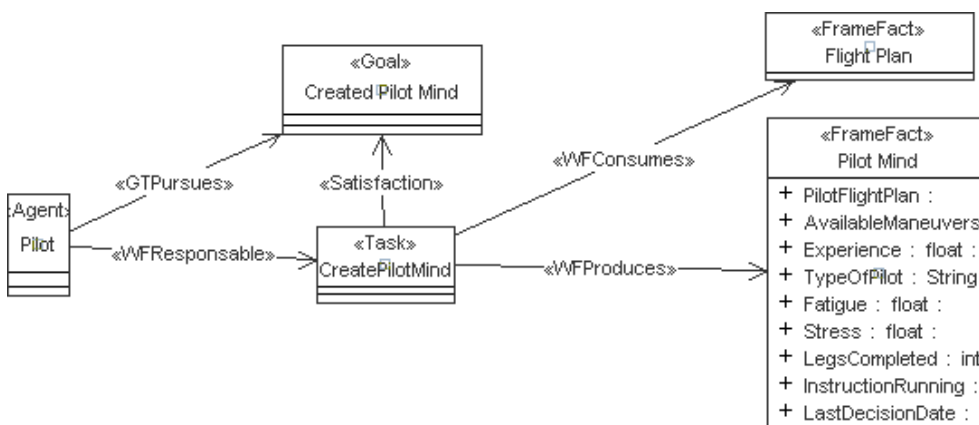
«Goal»
Created Pilot Mind

«FrameFact»
Flight Plan

«FrameFact»
Pilot Mind

+ PilotFlightPlan :
+ AvailableManeuvers
+ Experience : float :
+ TypeOfPilot : String
+ Fatigue : float :
+ Stress : float :
+ LegsCompleted : int
+ InstructionRunning :
+ LastDecisionDate :

«WFConsumes»

«GTPursues»

«Satisfaction»

«Agent»
Pilot

«WFResponsable»

«Task»
CreatePilotMind

«WFProduces»